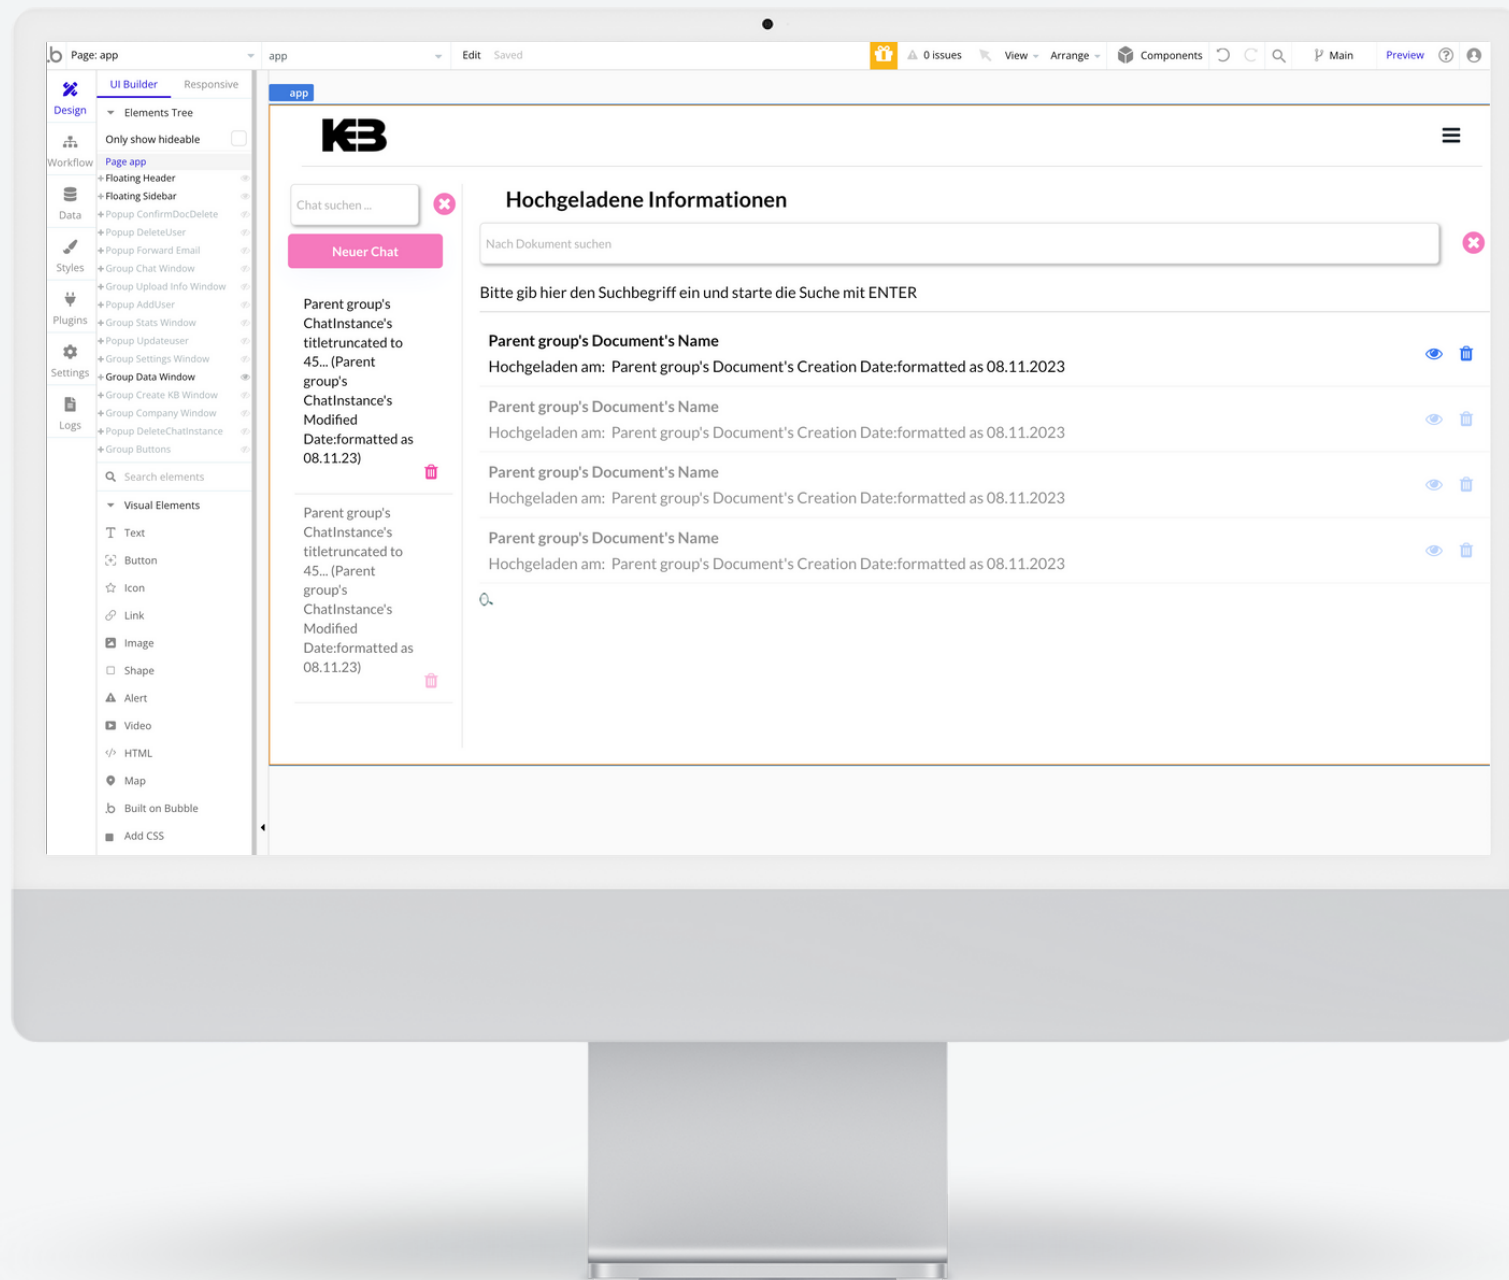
Page: app
app
Edit Saved
0 issues
View
Arrange
Components
Main
Preview

Design
Workflow
Data
Styles
Plugins
Settings
Logs

UI Builder Responsive
Elements Tree
Only show hideable
Page app
Floating Header
Floating Sidebar
Popup ConfirmDocDelete
Popup DeleteUser
Popup Forward Email
Group Chat Window
Group Upload Info Window
Popup AddUser
Group Stats Window
Popup Updateuser
Group Settings Window
Group Data Window
Group Create KB Window
Group Company Window
Popup DeleteChatInstance
Group Buttons
Search elements
Visual Elements
Text
Button
Icon
Link
Image
Shape
Alert
Video
HTML
Map
Built on Bubble
Add CSS

app

KB

Chat suchen ...
Neuer Chat
Parent group's ChatInstance's titletruncated to 45... (Parent group's ChatInstance's Modified Date:formatted as 08.11.23)
Parent group's ChatInstance's titletruncated to 45... (Parent group's ChatInstance's Modified Date:formatted as 08.11.23)

Hochgeladene Informationen
Nach Dokument suchen
Bitte gib hier den Suchbegriff ein und starte die Suche mit ENTER
Parent group's Document's Name
Hochgeladen am: Parent group's Document's Creation Date:formatted as 08.11.2023
Parent group's Document's Name
Hochgeladen am: Parent group's Document's Creation Date:formatted as 08.11.2023
Parent group's Document's Name
Hochgeladen am: Parent group's Document's Creation Date:formatted as 08.11.2023
Parent group's Document's Name
Hochgeladen am: Parent group's Document's Creation Date:formatted as 08.11.2023